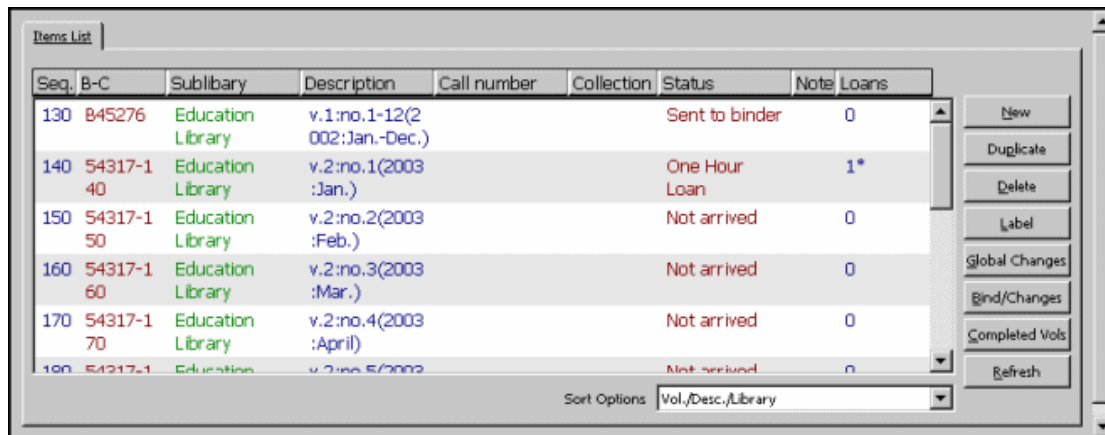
Items List

| Seq. | B-C | Sublibary | Description | Call number | Collection | Status | Note | Loans |
|---|---|---|---|---|---|---|---|---|
| 130 | B45276 | Education Library | v.1:no.1-12(2002:Jan.-Dec.) | | | Sent to binder | | 0 |
| 140 | 54317-140 | Education Library | v.2:no.1(2003:Jan.) | | | One Hour Loan | | 1* |
| 150 | 54317-150 | Education Library | v.2:no.2(2003:Feb.) | | | Not arrived | | 0 |
| 160 | 54317-160 | Education Library | v.2:no.3(2003:Mar.) | | | Not arrived | | 0 |
| 170 | 54317-170 | Education Library | v.2:no.4(2003:April) | | | Not arrived | | 0 |
| 180 | 54317-1 | Education | v.2:no.5(2003 | | | Not arrived | | 0 |

New
Duplicate
Delete
Label
Global Changes
Bind/Changes
Completed Vols
Refresh

Sort Options Vol./Desc./Library